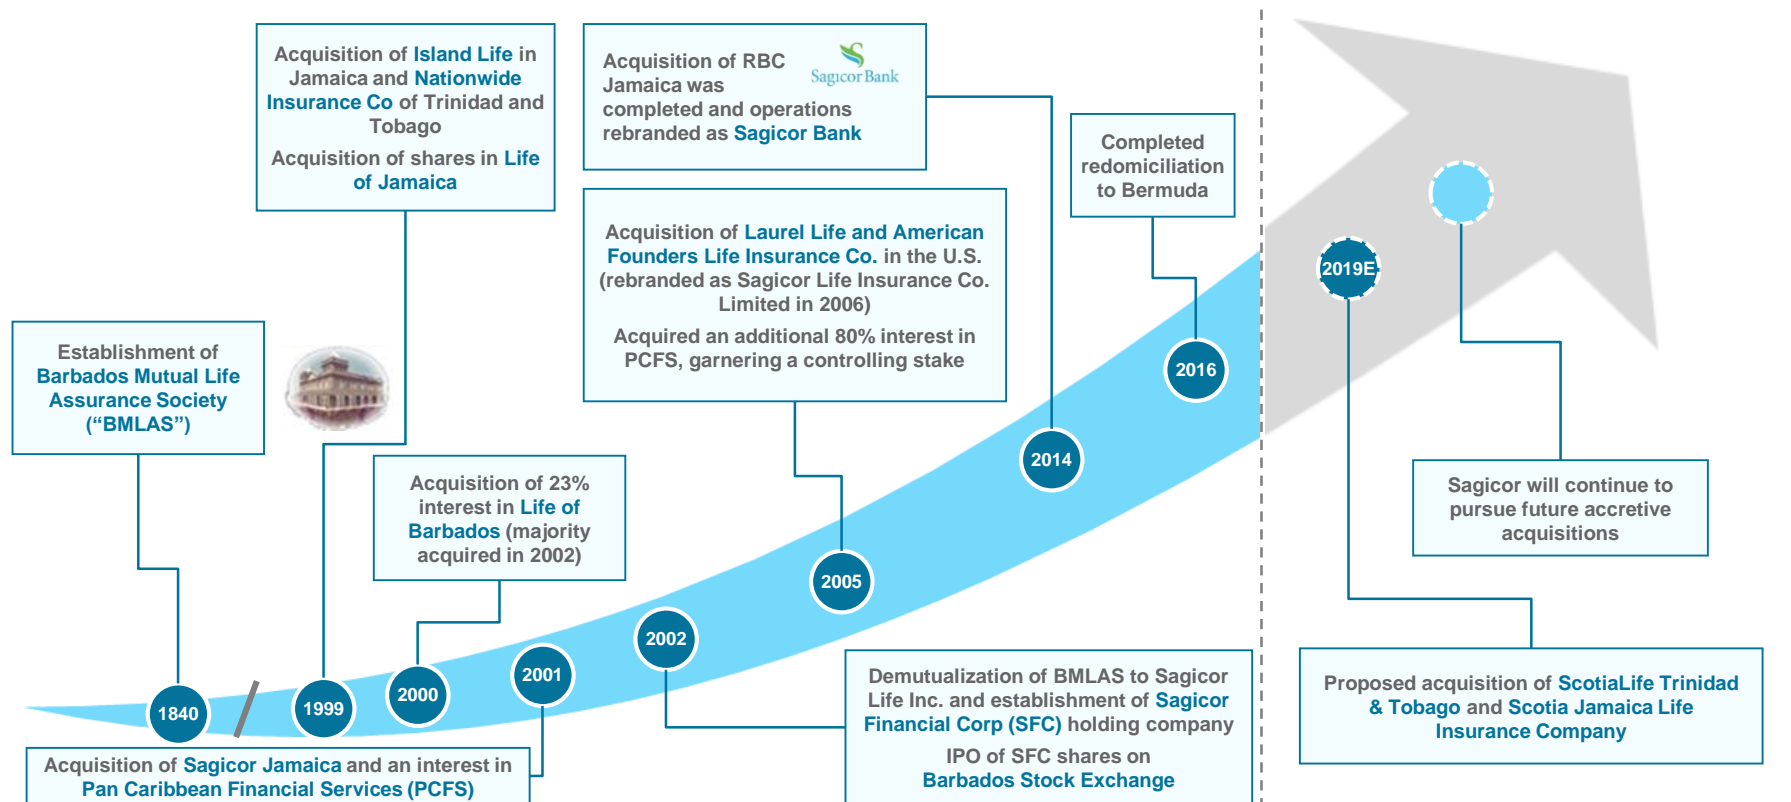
Acquisition of Island Life in Jamaica and Nationwide Insurance Co of Trinidad and Tobago

Acquisition of shares in Life of Jamaica

Acquisition of RBC Jamaica was completed and operations rebranded as Sagicor Bank

Sagicor Bank

Completed redomiciliation to Bermuda

Acquisition of Laurel Life and American Founders Life Insurance Co. in the U.S. (rebranded as Sagicor Life Insurance Co. Limited in 2006)

Acquired an additional 80% interest in PCFS, garnering a controlling stake

Establishment of Barbados Mutual Life Assurance Society (“BMLAS”)

Acquisition of 23% interest in Life of Barbados (majority acquired in 2002)

2019E

2016

2014

Sagicor will continue to pursue future accretive acquisitions

2005

2002

2001

2000

1999

1840

Demutualization of BMLAS to Sagicor Life Inc. and establishment of Sagicor Financial Corp (SFC) holding company

IPO of SFC shares on Barbados Stock Exchange

Proposed acquisition of ScotiaLife Trinidad & Tobago and Scotia Jamaica Life Insurance Company

Acquisition of Sagicor Jamaica and an interest in Pan Caribbean Financial Services (PCFS)